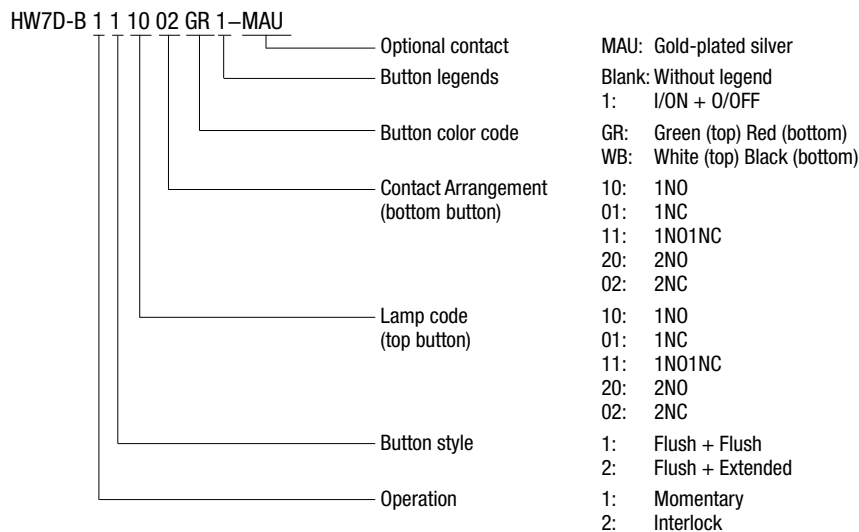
HW7D-B 1 1 10 02 GR 1–MAU

Optional contact — MAU: Gold-plated silver

Button legends — Blank: Without legend
1: I/ON + O/OFF

Button color code — GR: Green (top) Red (bottom)
WB: White (top) Black (bottom)

Contact Arrangement (bottom button) — 10: 1NO
01: 1NC
11: 1NO1NC
20: 2NO
02: 2NC

Lamp code (top button) — 10: 1NO
01: 1NC
11: 1NO1NC
20: 2NO
02: 2NC

Button style — 1: Flush + Flush
2: Flush + Extended

Operation — 1: Momentary
2: Interlock